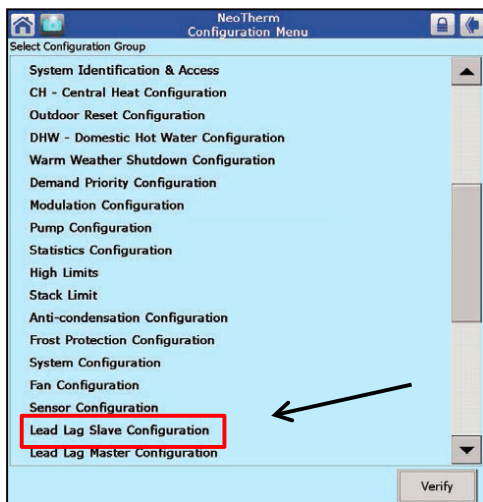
NeoTherm
Configuration Menu

Select Configuration Group

System Identification & Access
CH - Central Heat Configuration
Outdoor Reset Configuration
DHW - Domestic Hot Water Configuration
Warm Weather Shutdown Configuration
Demand Priority Configuration
Modulation Configuration
Pump Configuration
Statistics Configuration
High Limits
Stack Limit
Anti-condensation Configuration
Frost Protection Configuration
System Configuration
Fan Configuration
Sensor Configuration
Lead Lag Slave Configuration
Lead Lag Master Configuration

Verify